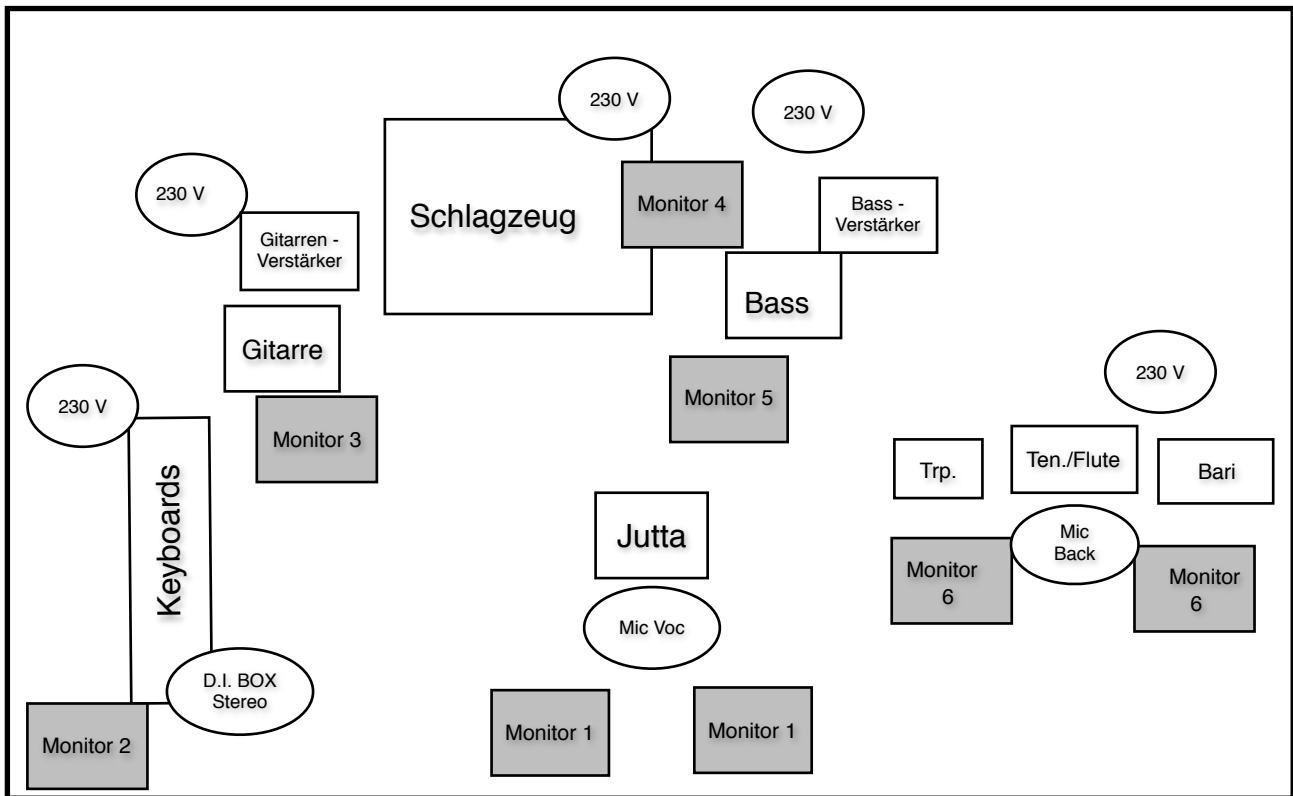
230 V

230 V

Schlagzeug

Monitor 4

Bass - Verstärker

230 V

Gitarren - Verstärker

Bass

Gitarre

Monitor 5

230 V

230 V

Monitor 3

Keyboards

Trp.

Ten./Flute

Bari

Jutta

Mic Back

Monitor 6

Monitor 6

Mic Voc

D.I. BOX Stereo

Monitor 2

Monitor 1

Monitor 1